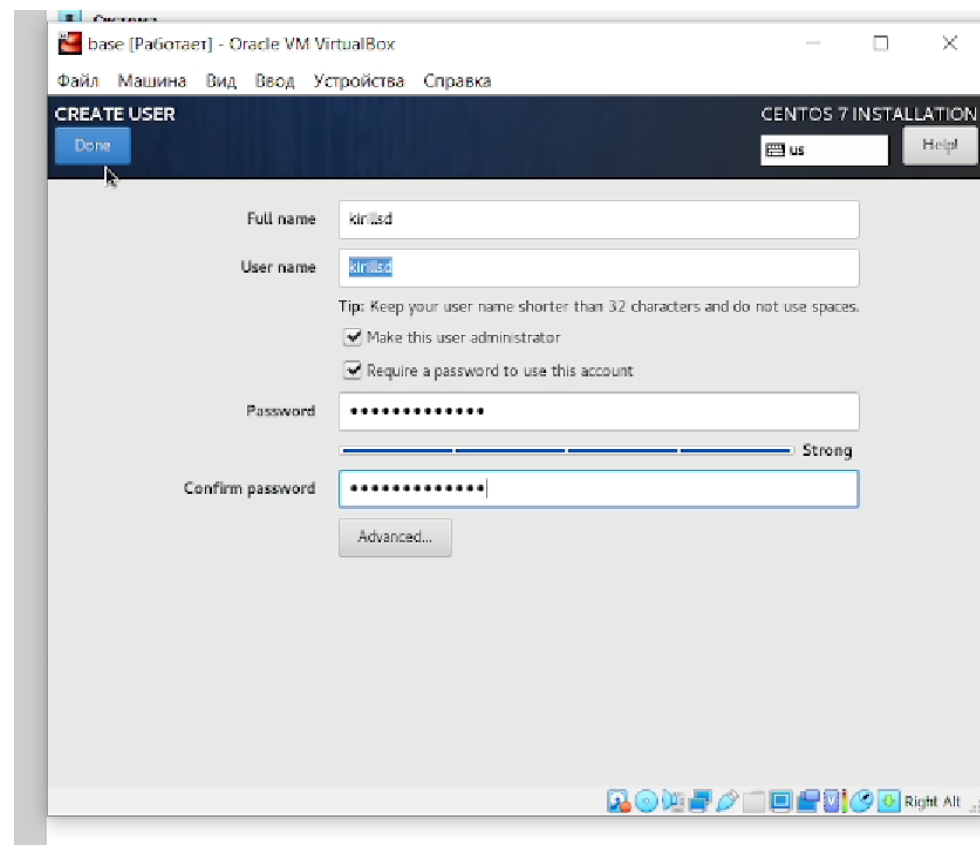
base [Работает] - Oracle VM VirtualBox

Файл Машина Вид Ввод Устройства Справка

CREATE USER

Done

CENTOS 7 INSTALLATION

us

Help!

Full name kirillsd

User name kirillsd

Tip: Keep your user name shorter than 32 characters and do not use spaces.

Make this user administrator

Require a password to use this account

Password •••••••••••••

Strong

Confirm password •••••••••••••

Advanced...

Right Alt